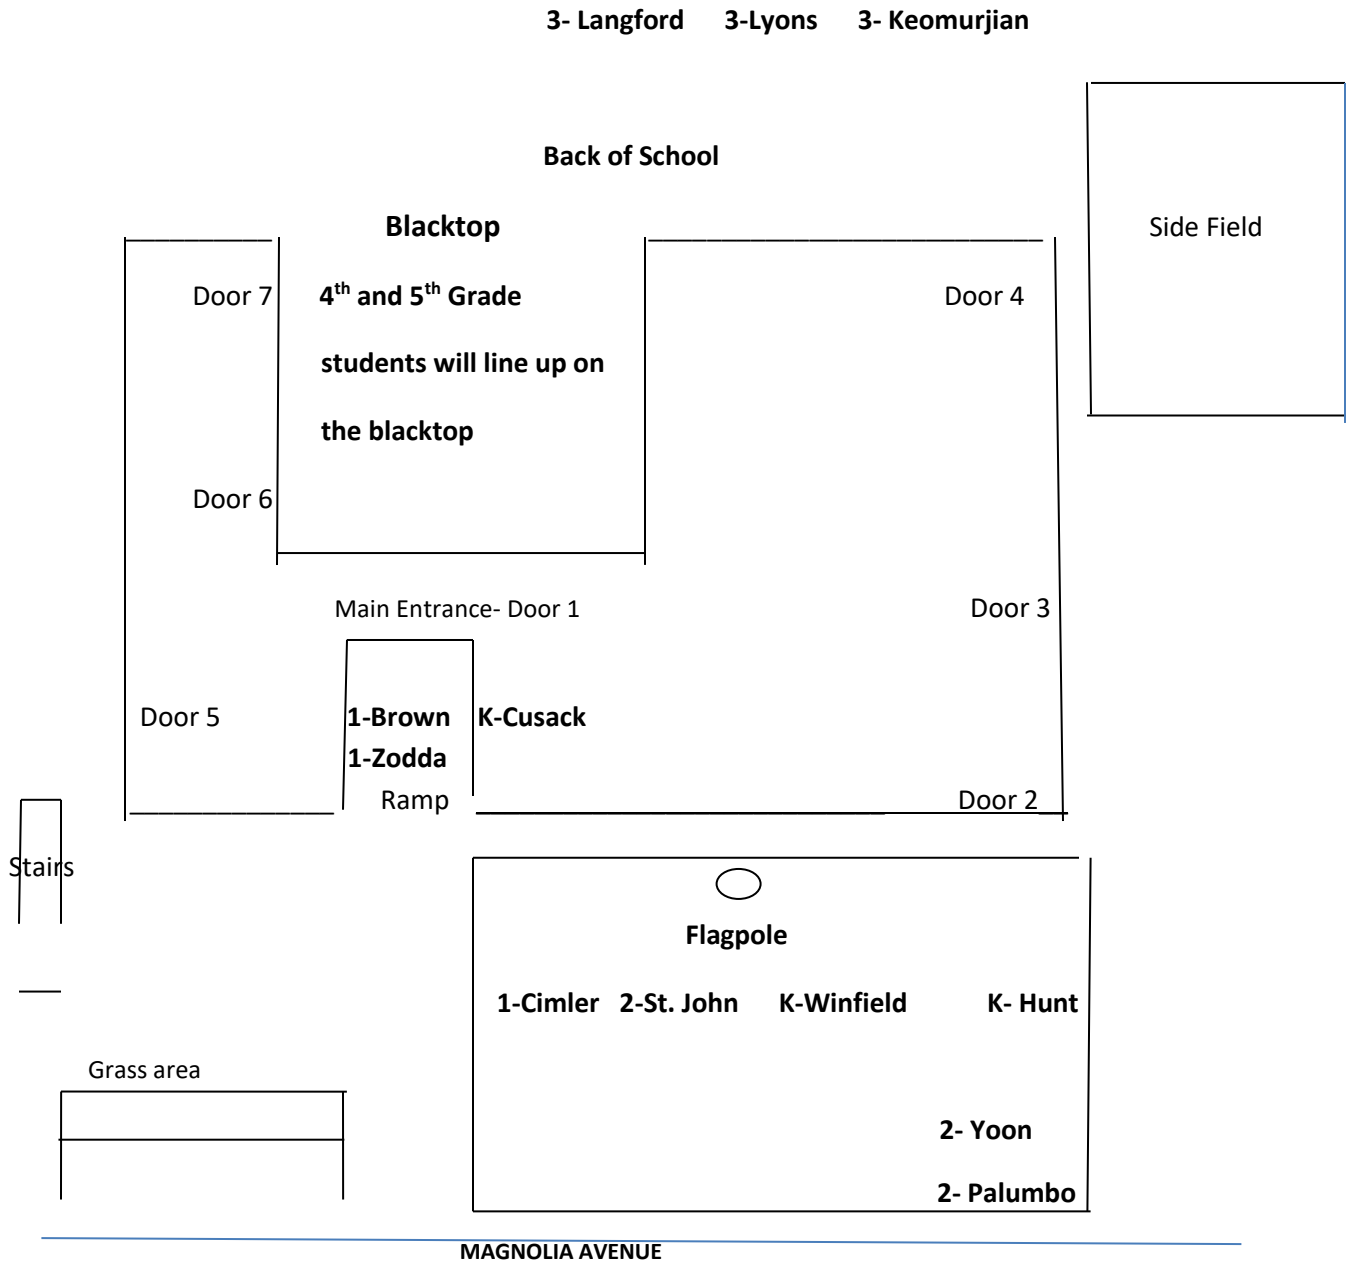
3- Langford 3-Lyons 3- Keomurjian

Back of School

Side Field

Blacktop

Door 7

$4^{th}$ and $5^{th}$ Grade students will line up on the blacktop

Door 4

Door 6

Main Entrance- Door 1

Door 3

Door 5

1-Brown
1-Zodda

K-Cusack

Ramp

Door 2

Stairs

Flagpole

1-Cimler 2-St. John K-Winfield K- Hunt

Grass area

2- Yoon

2- Palumbo

MAGNOLIA AVENUE